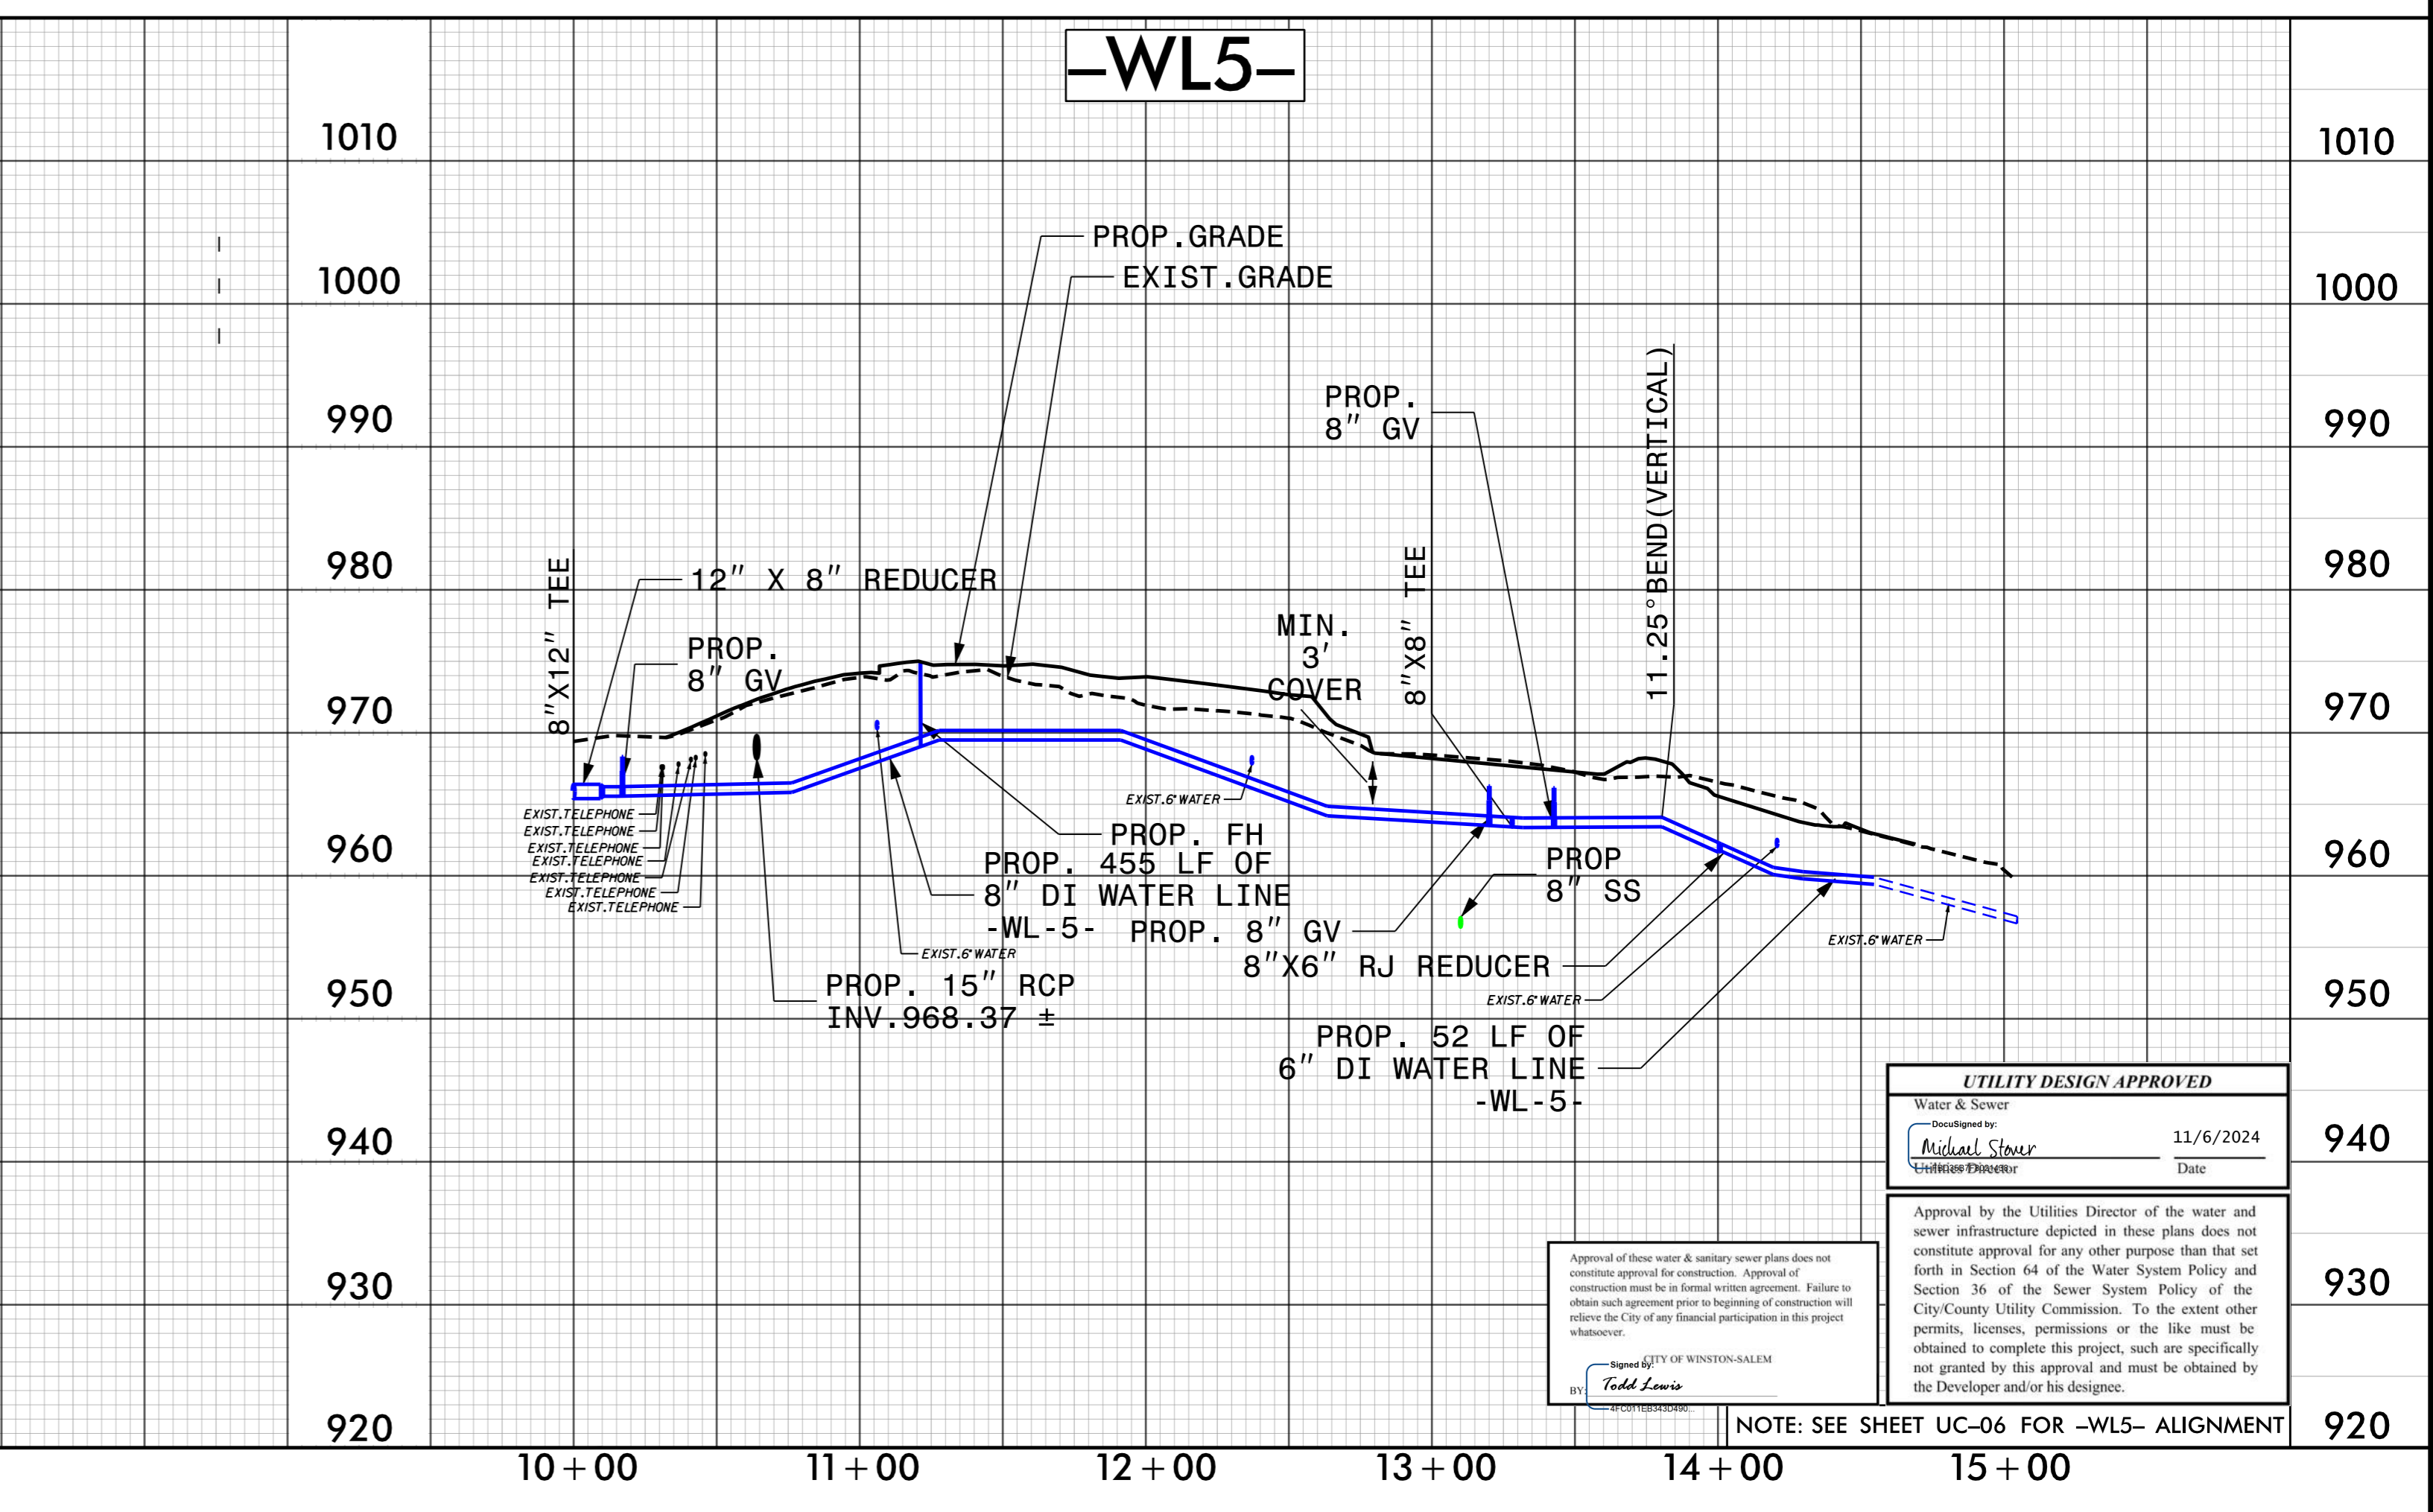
–WL5–

1010
1000
990
980
970
960
950
940
930
920

1010
1000
990
980
970
960
950
940
930
920

PROP.GRADE
EXIST.GRADE

PROP.
8″ GV

11.25°BEND(VERTICAL)

8″X8″ TEE

MIN.
3′
COVER

8″X12″ TEE

12″ X 8″ REDUCER

PROP.
8″ GV

EXIST.TELEPHONE
EXIST.TELEPHONE
EXIST.TELEPHONE
EXIST.TELEPHONE
EXIST.TELEPHONE
EXIST.TELEPHONE
EXIST.TELEPHONE

EXIST.6" WATER

PROP. FH
PROP. 455 LF OF
8″ DI WATER LINE
-WL-5-

PROP. 8″ GV

PROP
8″ SS

EXIST.6" WATER

EXIST.6" WATER

PROP. 15″ RCP
INV.968.37 ±

8″X6″ RJ REDUCER

EXIST.6" WATER

PROP. 52 LF OF
6″ DI WATER LINE
-WL-5-

UTILITY DESIGN APPROVED
Water & Sewer
DocuSigned by:
Michael Stover
11/6/2024
Utilities Director
Date

Approval by the Utilities Director of the water and sewer infrastructure depicted in these plans does not constitute approval for any other purpose than that set forth in Section 64 of the Water System Policy and Section 36 of the Sewer System Policy of the City/County Utility Commission. To the extent other permits, licenses, permissions or the like must be obtained to complete this project, such are specifically not granted by this approval and must be obtained by the Developer and/or his designee.

Approval of these water & sanitary sewer plans does not constitute approval for construction. Approval of construction must be in formal written agreement. Failure to obtain such agreement prior to beginning of construction will relieve the City of any financial participation in this project whatsoever.

Signed by:
CITY OF WINSTON-SALEM
BY:
Todd Lewis
4FC011EB343D490...

NOTE: SEE SHEET UC–06 FOR –WL5– ALIGNMENT

10+00
11+00
12+00
13+00
14+00
15+00